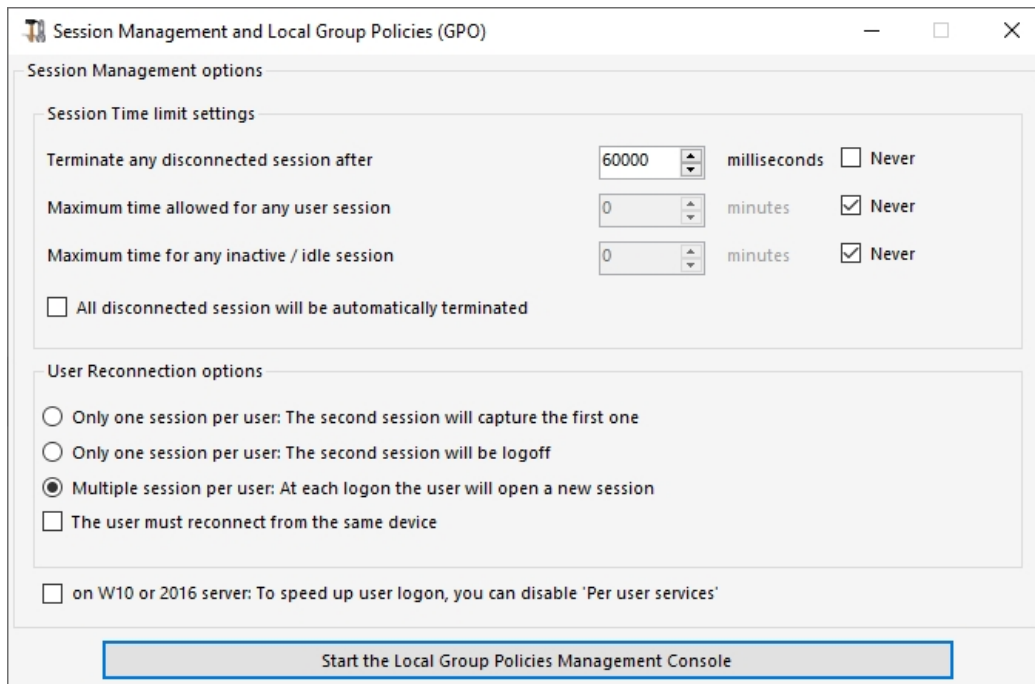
Session Management and Local Group Policies (GPO)

Session Management options

Session Time limit settings

Terminate any disconnected session after 60000 milliseconds Never

Maximum time allowed for any user session 0 minutes Never

Maximum time for any inactive / idle session 0 minutes Never

All disconnected session will be automatically terminated

User Reconnection options

Only one session per user: The second session will capture the first one

Only one session per user: The second session will be logoff

Multiple session per user: At each logon the user will open a new session

The user must reconnect from the same device

on W10 or 2016 server: To speed up user logon, you can disable 'Per user services'

Start the Local Group Policies Management Console